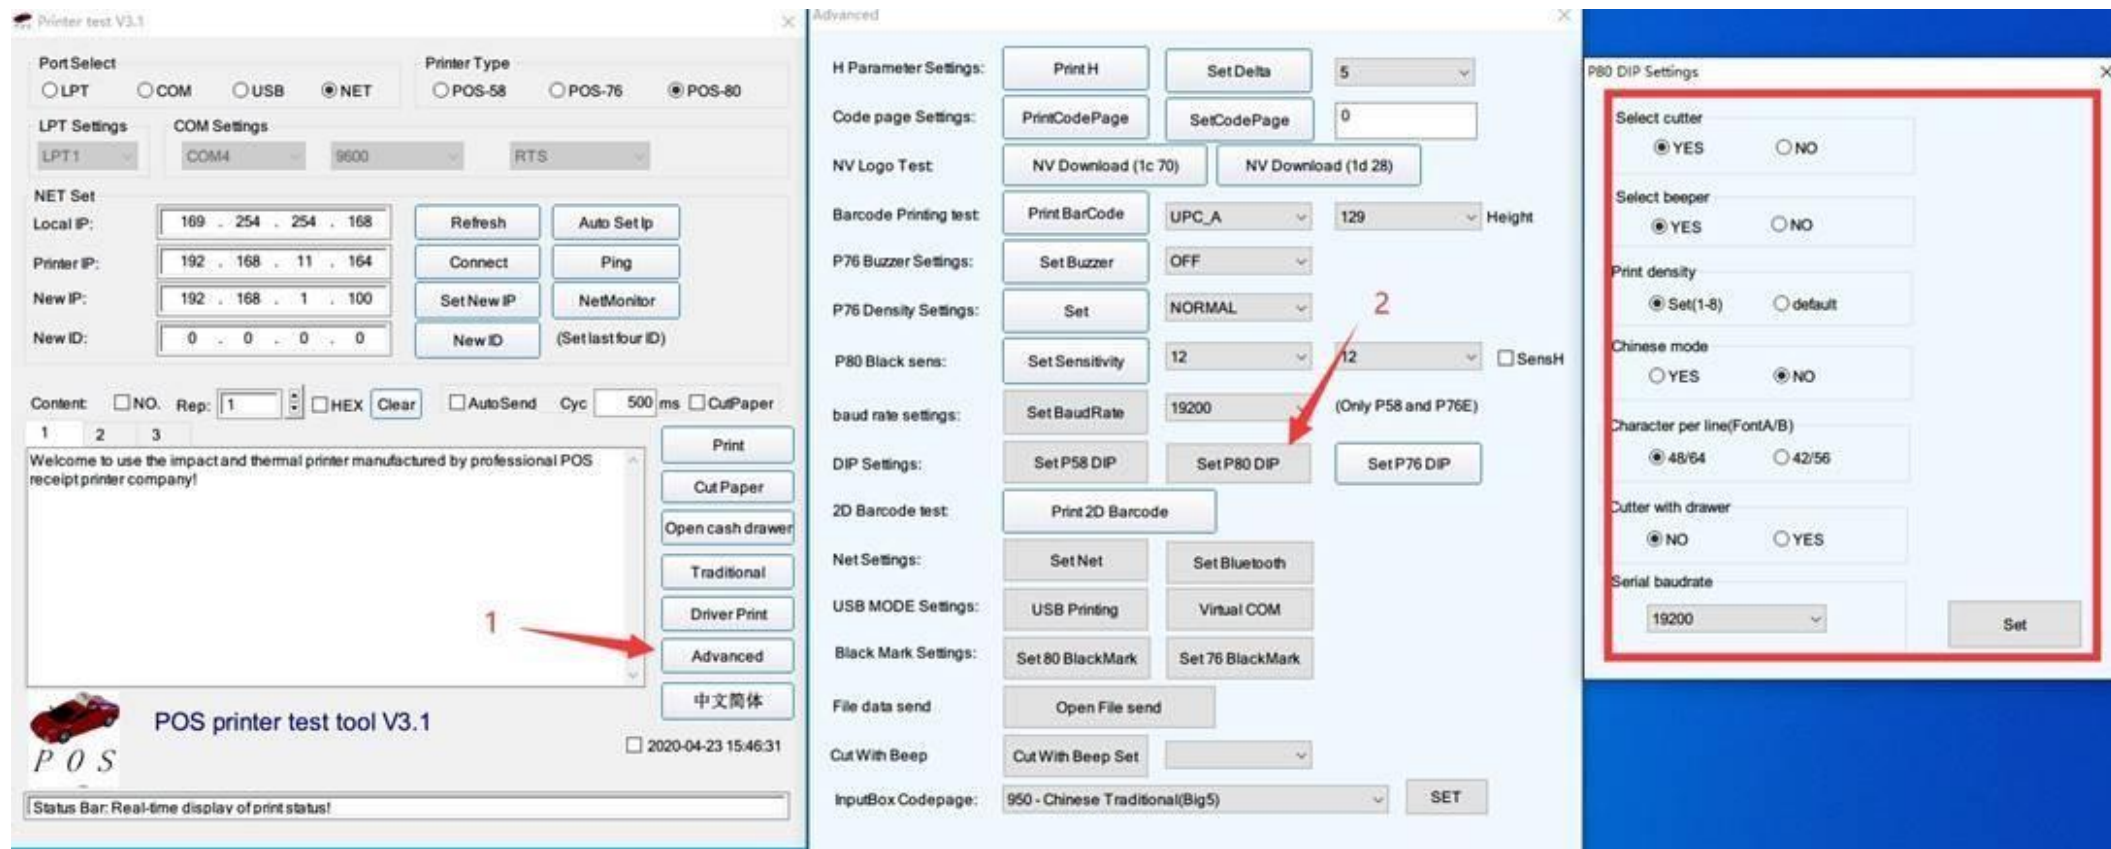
Printer test V3.1

Port Select
LPT COM USB NET

Printer Type
POS-58 POS-76 POS-80

LPT Settings
LPT1

COM Settings
COM4 9600 RTS

NET Set
Local IP: 169 . 254 . 254 . 168
Refresh
Auto Set Ip
Printer IP: 192 . 168 . 11 . 164
Connect
Ping
New IP: 192 . 168 . 1 . 100
Set New IP
NetMonitor
New ID: 0 . 0 . 0 . 0
New ID
(Set last four ID)

Content: NO. Rep: 1 HEX Clear AutoSend Cyc 500 ms CutPaper

1 2 3

Welcome to use the impact and thermal printer manufactured by professional POS receipt printer company!

Print
Cut Paper
Open cash drawer
Traditional
Driver Print
Advanced
中文简体

1

POS printer test tool V3.1

P O S

2020-04-23 15:46:31

Status Bar: Real-time display of print status!

Advanced

H Parameter Settings: Print H Set Delta 5
Code page Settings: PrintCodePage SetCodePage 0
NV Logo Test NV Download (1c 70) NV Download (1d 28)
Barcode Printing test Print BarCode UPC_A 129 Height
P76 Buzzer Settings: Set Buzzer OFF
P76 Density Settings: Set NORMAL
2
P80 Black sens: Set Sensitivity 12 12 SensH
baud rate settings: Set BaudRate 19200 (Only P58 and P76E)
DIP Settings: Set P58 DIP Set P80 DIP Set P76 DIP
2D Barcode test Print 2D Barcode
Net Settings: Set Net Set Bluetooth
USB MODE Settings: USB Printing Virtual COM
Black Mark Settings: Set 80 BlackMark Set 76 BlackMark
File data send Open File send
Cut With Beep Cut With Beep Set
InputBox Codepage: 950 - Chinese Traditional(Big5) SET

P80 DIP Settings

Select cutter
YES NO
Select beeper
YES NO
Print density
Set(1-8) default
Chinese mode
YES NO
Character per line(FontA/B)
48/64 42/56
Cutter with drawer
NO YES
Serial baudrate
19200
Set